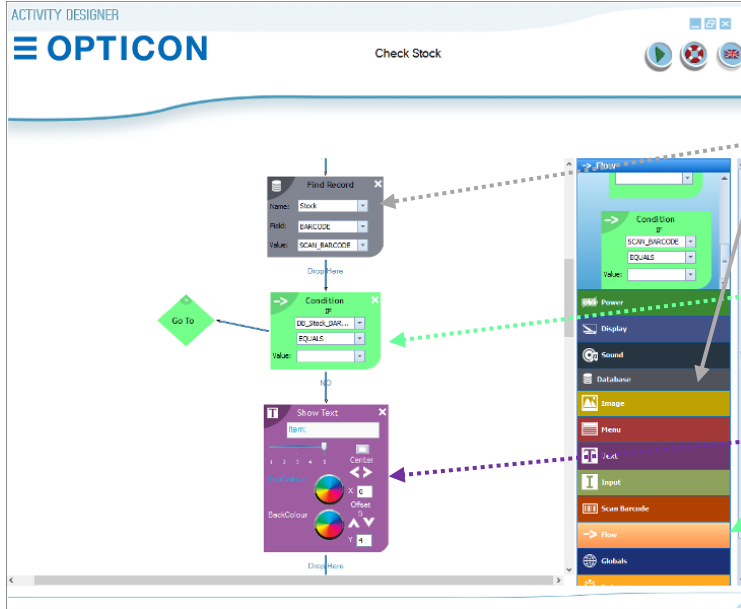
ACTIVITY DESIGNER

OPTICON

Check Stock

Find Record
Name: Stock
Field: BARCODE
Value: SCAN_BARCODE

Drop Here

Go To

Condition
IF
DB_Stock_BAR...
EQUALS
Value:

NO

Show Text
Item:
1 2 3 4 5
Center
TextColour
X 0
Offset
BackColour
Y 4

Drop Here

Flow

Condition
IF
SCAN_BARCODE
EQUALS

Power
Display
Sound
Database
Image
Menu
Text
Input
Scan Barcode
Flow
Globals